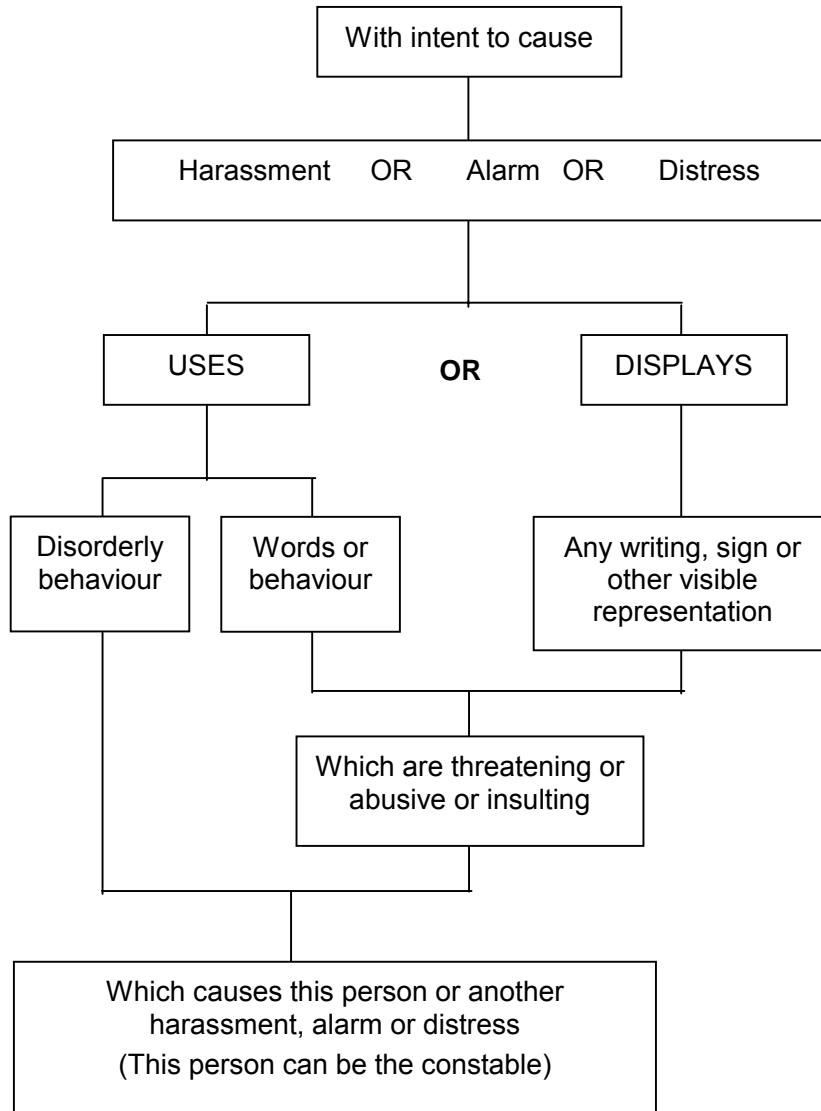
With intent to cause

Harassment OR Alarm OR Distress

USES

OR

DISPLAYS

Disorderly behaviour

Words or behaviour

Any writing, sign or other visible representation

Which are threatening or abusive or insulting

Which causes this person or another harassment, alarm or distress
(This person can be the constable)